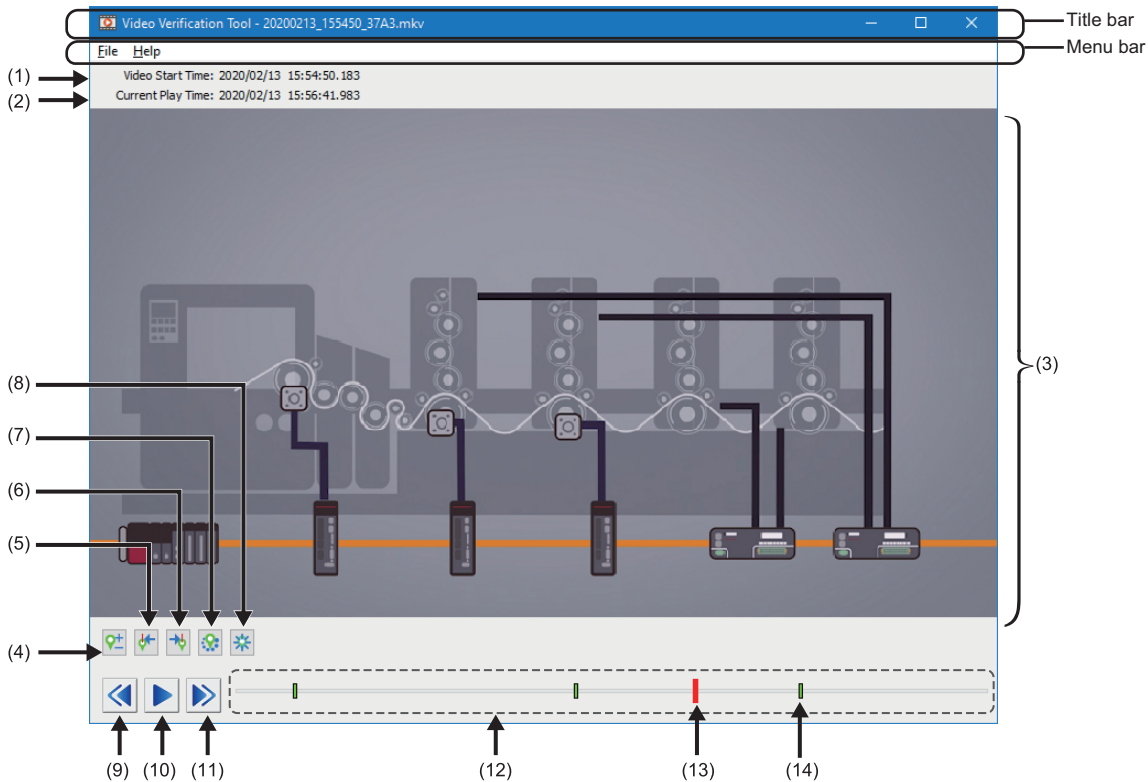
Video Verification Tool - 20200213_155450_37A3.mkv

Title bar

File Help

Menu bar

(1) Video Start Time: 2020/02/13 15:54:50.183

(2) Current Play Time: 2020/02/13 15:56:41.983

(3)

(8)

(7)

(6)

(5)

(4)

(9) (10) (11) (12) (13) (14)